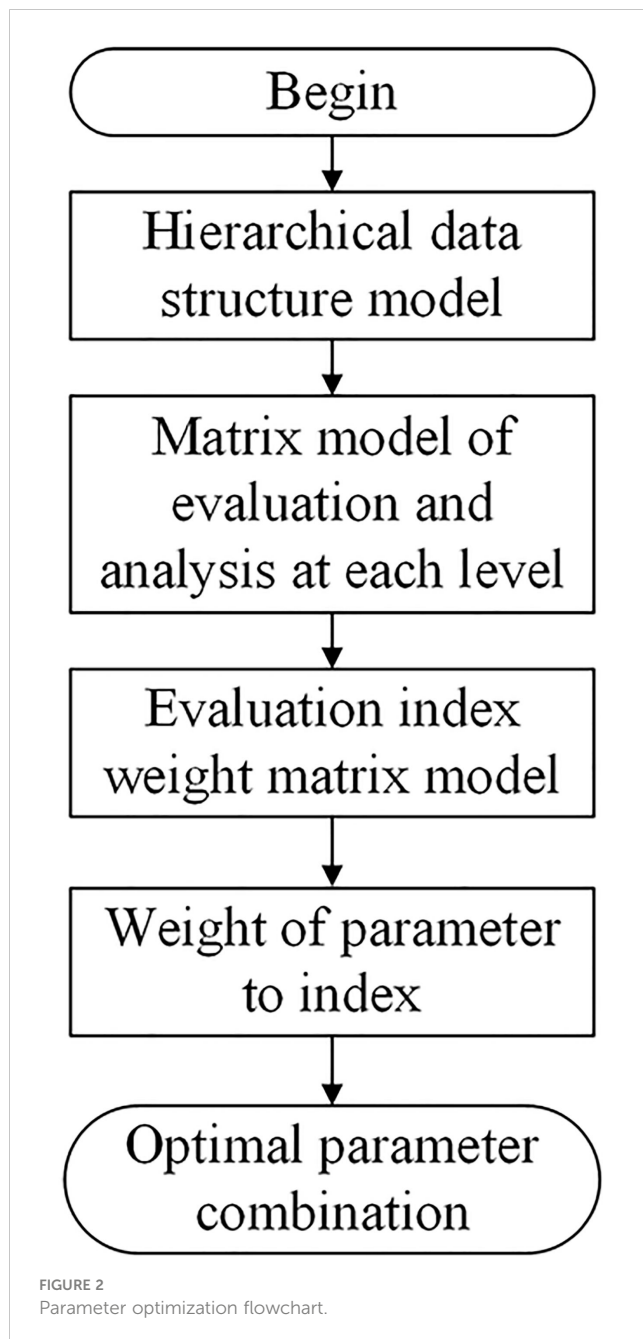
Begin

Hierarchical data structure model

Matrix model of evaluation and analysis at each level

Evaluation index weight matrix model

Weight of parameter to index

Optimal parameter combination

FIGURE 2
Parameter optimization flowchart.